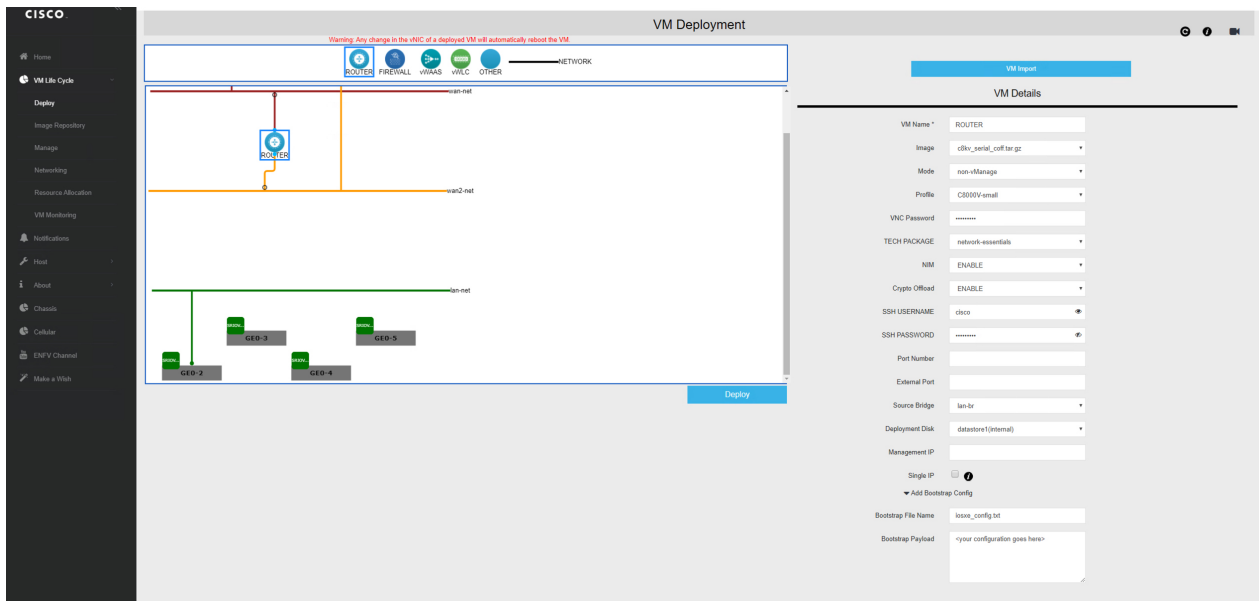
CISCO

Home
VM Life Cycle
Deploy
Image Repository
Manage
Networking
Resource Allocation
VM Monitoring
Notifications
Host
About
Chassis
Cellular
ENFV Channel
Make a Wish

VM Deployment

Warning: Any change in the vNIC of a deployed VM will automatically reboot the VM.

ROUTER FIREWALL vWAAS vWLC OTHER NETWORK

wan-net
ROUTER
wan2-net
lan-net
GE0-3
GE0-5
GE0-2
GE0-4

Deploy

VM Import

VM Details

| | |
|---|---|
| VM Name * | ROUTER |
| Image | c8kv_serial_coff.tar.gz |
| Mode | non-vManage |
| Profile | C8000V-small |
| VNC Password | •••••••••• |
| TECH PACKAGE | network-essentials |
| NIM | ENABLE |
| Crypto Offload | ENABLE |
| SSH USERNAME | cisco |
| SSH PASSWORD | •••••••••• |
| Port Number | |
| External Port | |
| Source Bridge | lan-br |
| Deployment Disk | datastore1(internal) |
| Management IP | |
| Single IP | |

Add Bootstrap Config

| | |
|---|---|
| Bootstrap File Name | iosxe_config.txt |
| Bootstrap Payload | <your configuration goes here> |